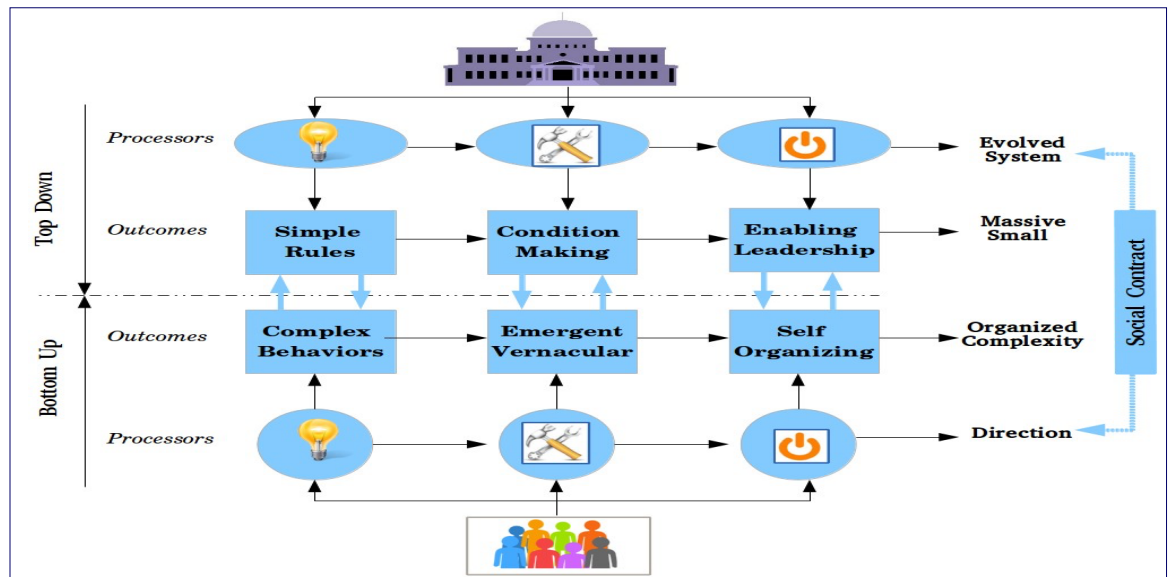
Top Down

Processors

Evolved System

Outcomes

Simple Rules

Condition Making

Enabling Leadership

Massive Small

Social Contract

Bottom Up

Outcomes

Complex Behaviors

Emergent Vernacular

Self Organizing

Organized Complexity

Processors

Direction